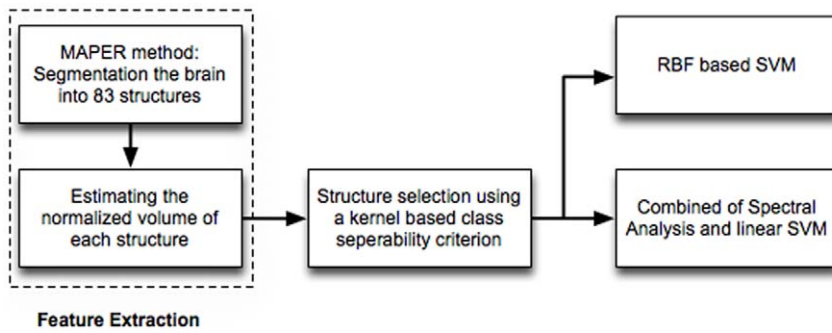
MAPER method: Segmentation the brain into 83 structures

Estimating the normalized volume of each structure

Feature Extraction

Structure selection using a kernel based class seperability criterion

RBF based SVM

Combined of Spectral Analysis and linear SVM